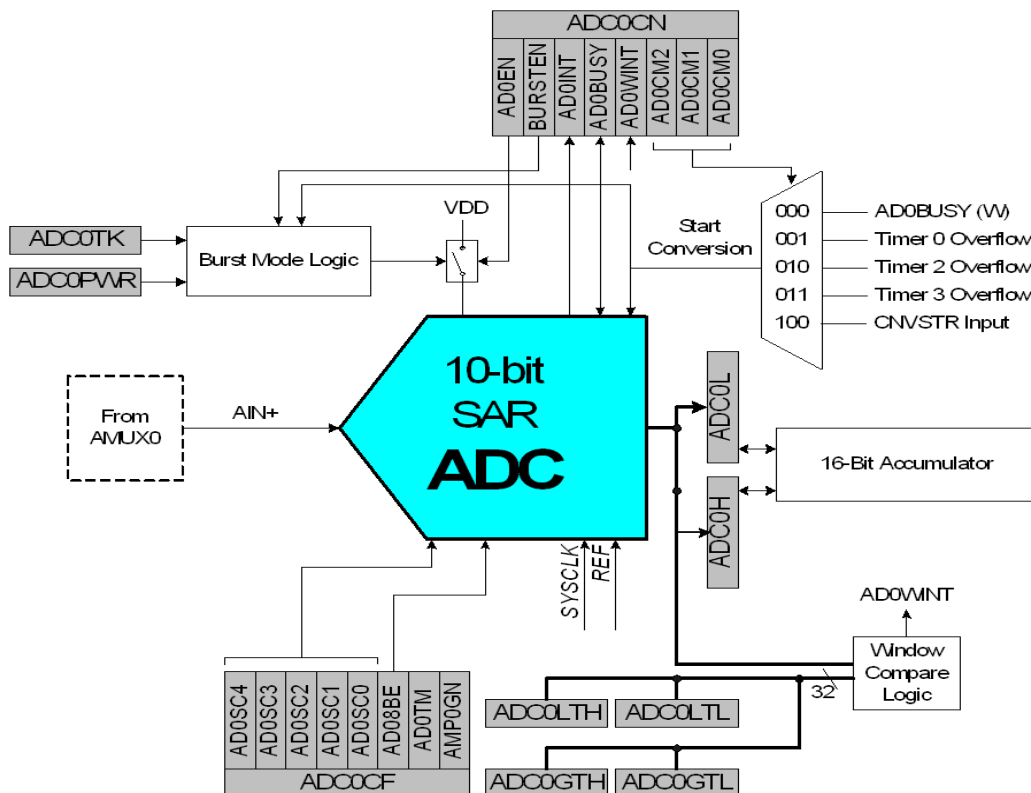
ADC0CN

AD0EN
BURSTEN
AD0INT
AD0BUSY
AD0WINT
AD0CM2
AD0CM1
AD0CM0

VDD

ADC0TK

ADC0PWR

Burst Mode Logic

Start Conversion

000 AD0BUSY (W)
001 Timer 0 Overflow
010 Timer 2 Overflow
011 Timer 3 Overflow
100 CNVSTR Input

From AMUX0

AIN+

10-bit SAR ADC

ADC0L

ADC0H

16-Bit Accumulator

SYSCLK
REF

AD0WINT

Window Compare Logic

32

AD0SC4
AD0SC3
AD0SC2
AD0SC1
AD0SC0
AD08BE
AD0TM
AMP0GN

ADC0CF

ADC0LTH
ADC0LTL
ADC0GTH
ADC0GTL